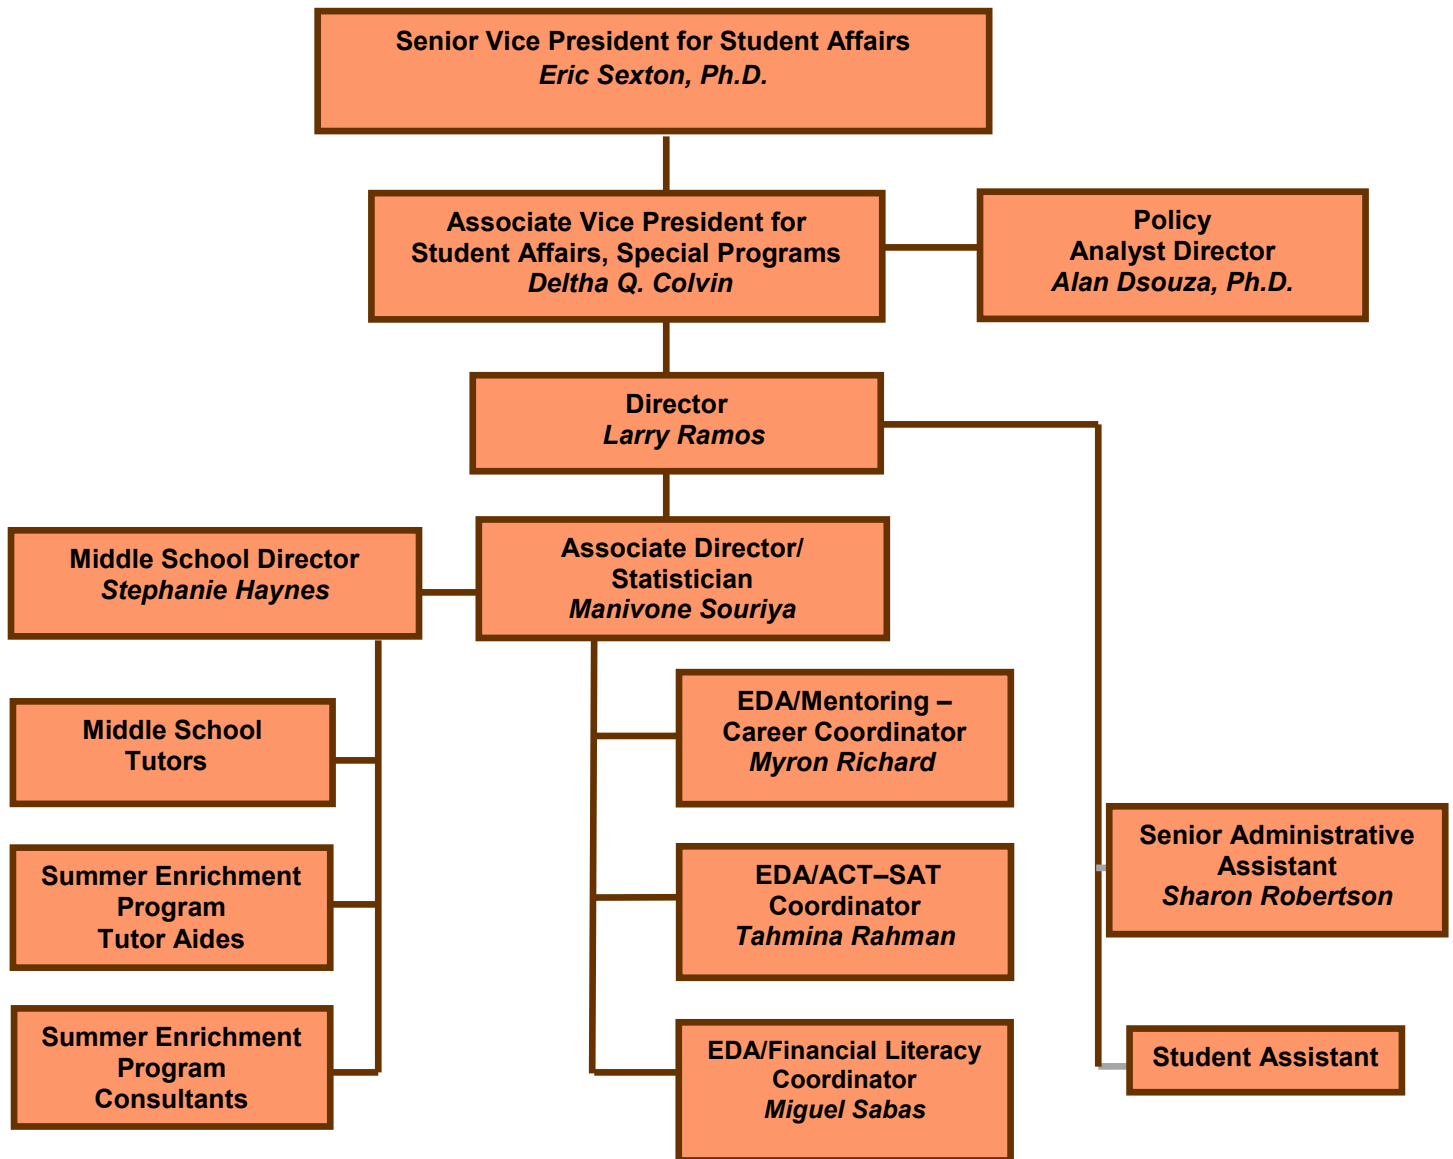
Senior Vice President for Student Affairs
*Eric Sexton, Ph.D.*

Associate Vice President for Student Affairs, Special Programs
*Deltha Q. Colvin*

Policy Analyst Director
*Alan Dsouza, Ph.D.*

Director
*Larry Ramos*

Middle School Director
*Stephanie Haynes*

Associate Director/ Statistician
*Manivone Souriya*

Middle School Tutors

Summer Enrichment Program Tutor Aides

Summer Enrichment Program Consultants

EDA/Mentoring – Career Coordinator
*Myron Richard*

EDA/ACT–SAT Coordinator
*Tahmina Rahman*

EDA/Financial Literacy Coordinator
*Miguel Sabas*

Senior Administrative Assistant
*Sharon Robertson*

Student Assistant